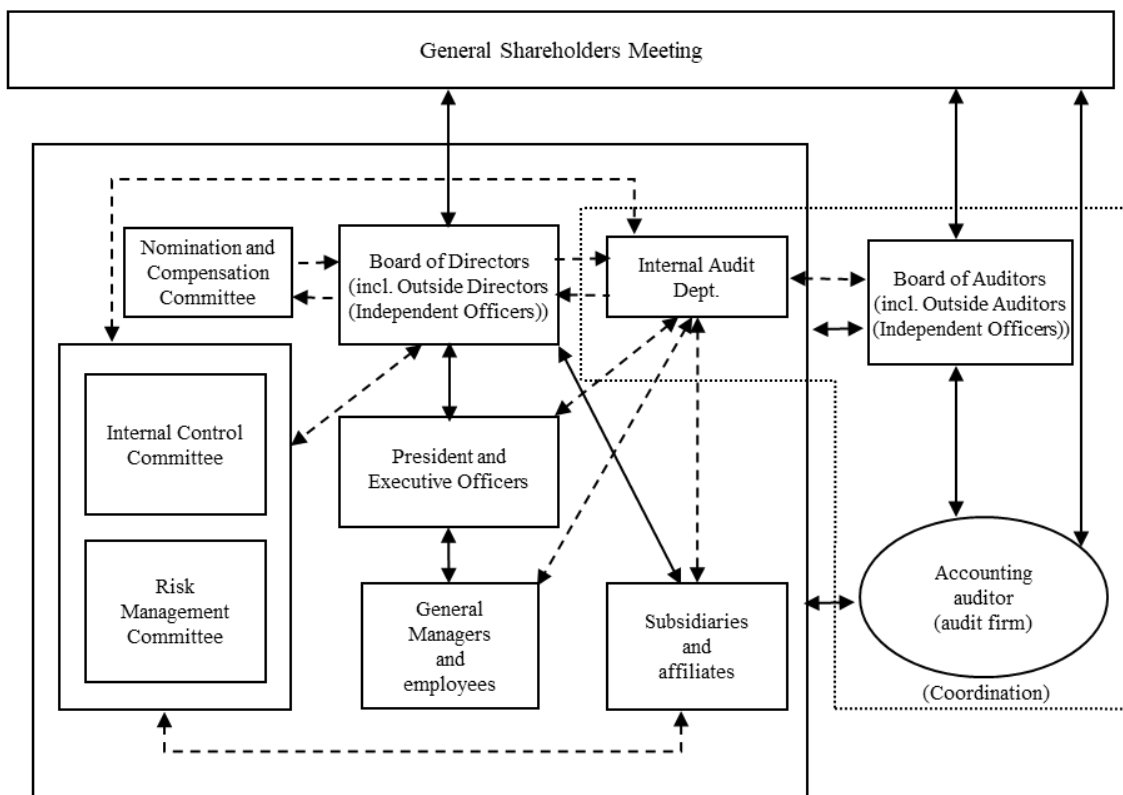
General Shareholders Meeting

Nomination and Compensation Committee

Board of Directors (incl. Outside Directors (Independent Officers))

Internal Audit Dept.

Board of Auditors (incl. Outside Auditors (Independent Officers))

Internal Control Committee

Risk Management Committee

President and Executive Officers

General Managers and employees

Subsidiaries and affiliates

Accounting auditor (audit firm)

(Coordination)